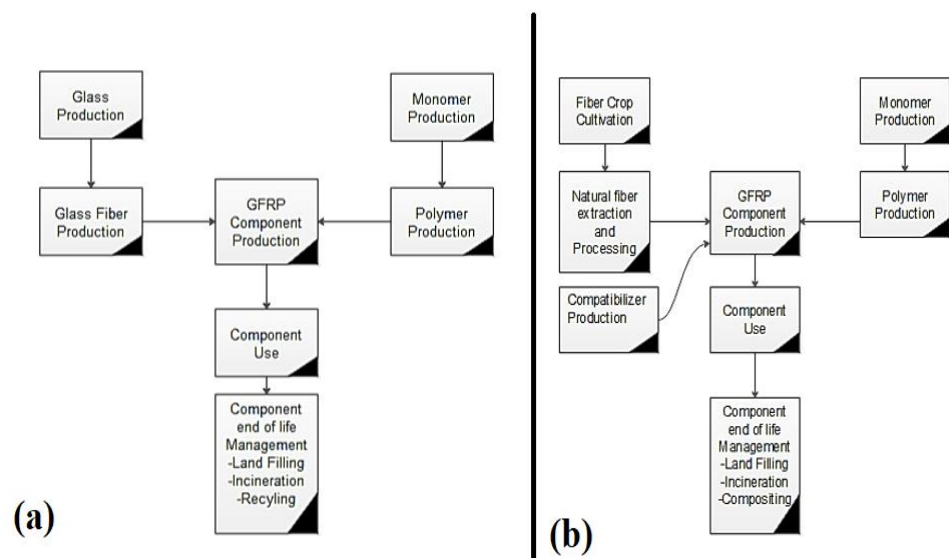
Glass Production

Glass Fiber Production

GFRP Component Production

Monomer Production

Polymer Production

Component Use

Component end of life Management -Land Filling -Incineration -Recyling

(a)

Fiber Crop Cultivation

Natural fiber extraction and Processing

Compatibilizer Production

GFRP Component Production

Monomer Production

Polymer Production

Component Use

Component end of life Management -Land Filling -Incineration -Compositing

(b)